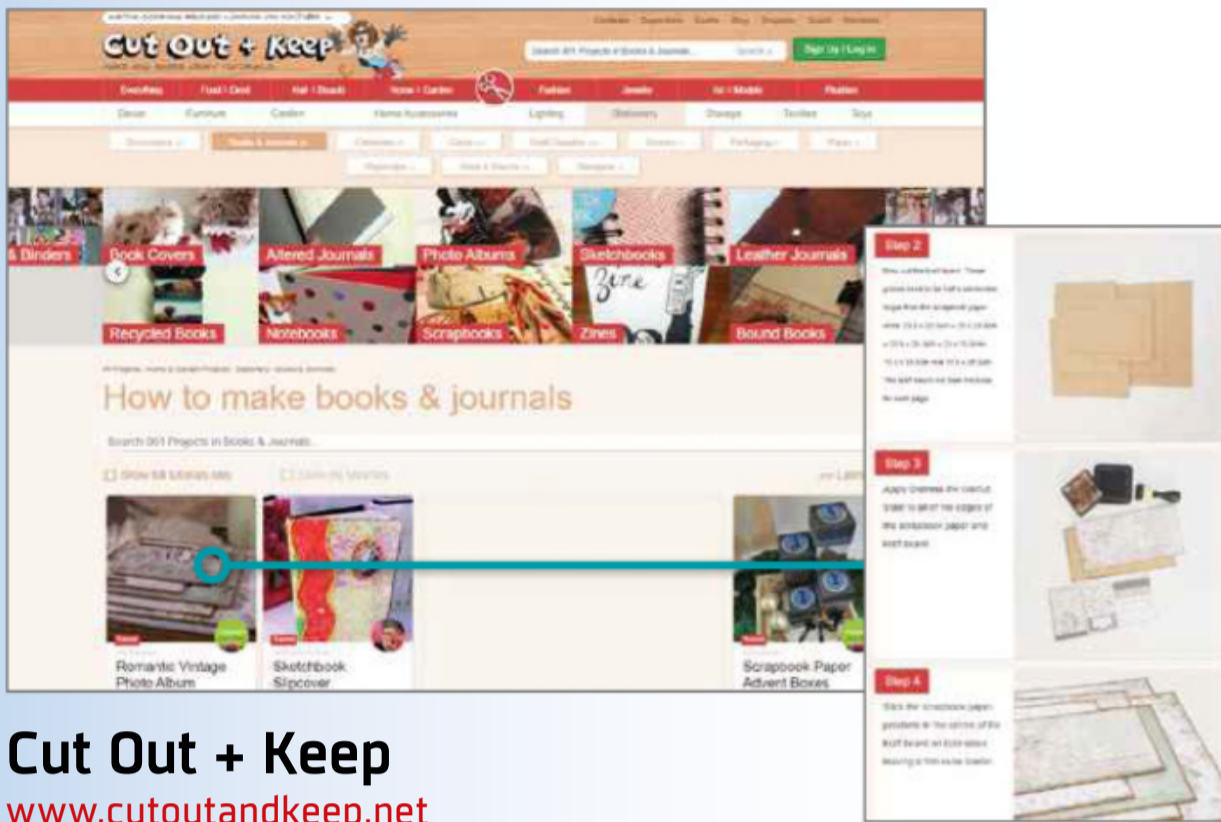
Cut Out + Keep

Search 901 Projects in Books & Journals... Search

Sign Up / Log In

Everything | Food / Drink | Hair / Beauty | Home + Garden | Fashion | Jewelry | Art / Models | Plushies

Decor | Furniture | Garden | Home Accessories | Lighting | Stationery | Storage | Textiles | Toys

& Binders | Book Covers | Altered Journals | Photo Albums | Sketchbooks | Leather Journals

Recycled Books | Notebooks | Scrapbooks | Zines | Bound Books

How to make books & journals

Search 901 Projects in Books & Journals...

Romantic Vintage Photo Album

Sketchbook Slipcover

Scrapbook Paper Advent Boxes

Step 2

Step 3

Step 4

Cut Out + Keep
www.cutoutandkeep.net